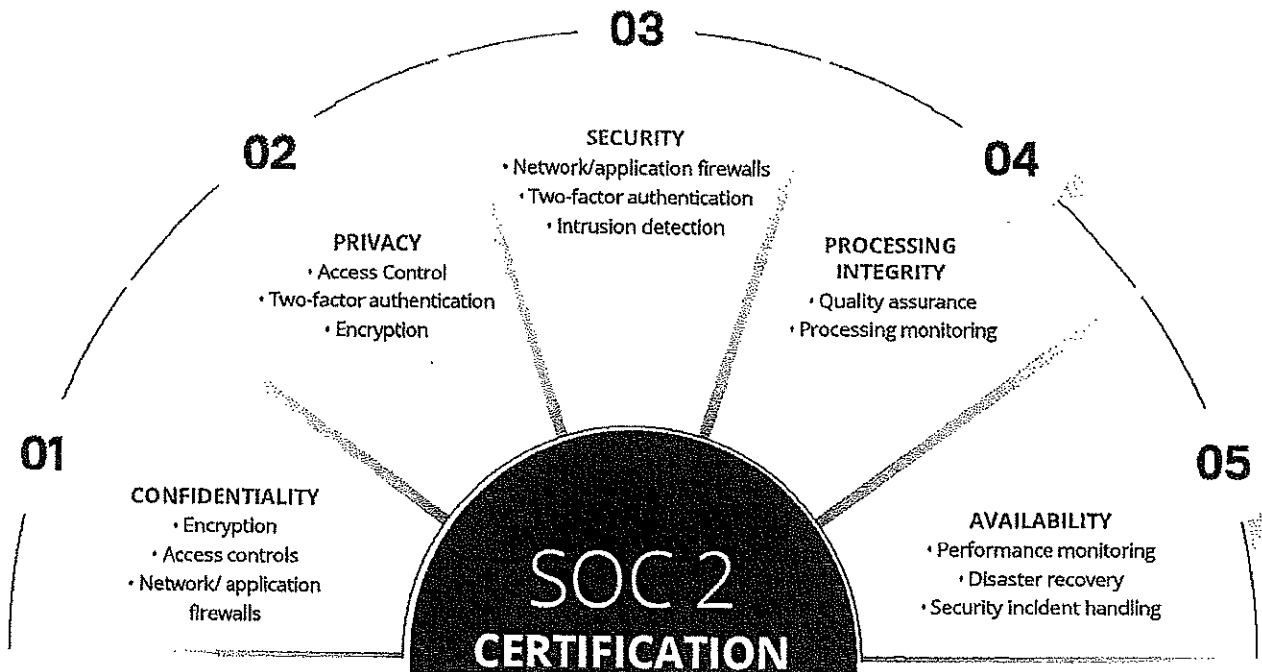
03

02

SECURITY
• Network/application firewalls
• Two-factor authentication
• Intrusion detection

04

PRIVACY
• Access Control
• Two-factor authentication
• Encryption

PROCESSING INTEGRITY
• Quality assurance
• Processing monitoring

01

05

CONFIDENTIALITY
• Encryption
• Access controls
• Network/ application firewalls

AVAILABILITY
• Performance monitoring
• Disaster recovery
• Security incident handling

SOC 2
CERTIFICATION